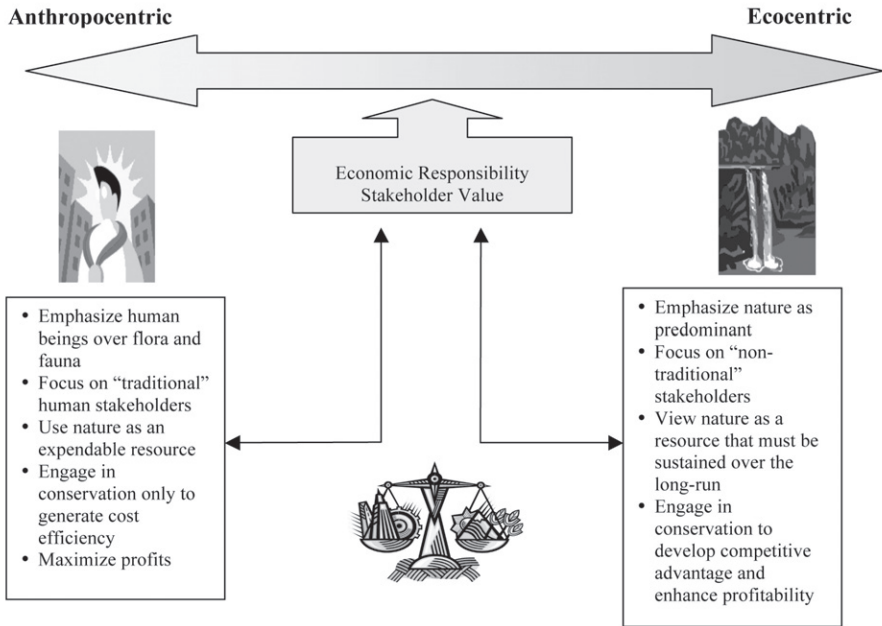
Anthropocentric

Ecocentric

Economic Responsibility
Stakeholder Value

• Emphasize human beings over flora and fauna
• Focus on "traditional" human stakeholders
• Use nature as an expendable resource
• Engage in conservation only to generate cost efficiency
• Maximize profits

• Emphasize nature as predominant
• Focus on "non-traditional" stakeholders
• View nature as a resource that must be sustained over the long-run
• Engage in conservation to develop competitive advantage and enhance profitability